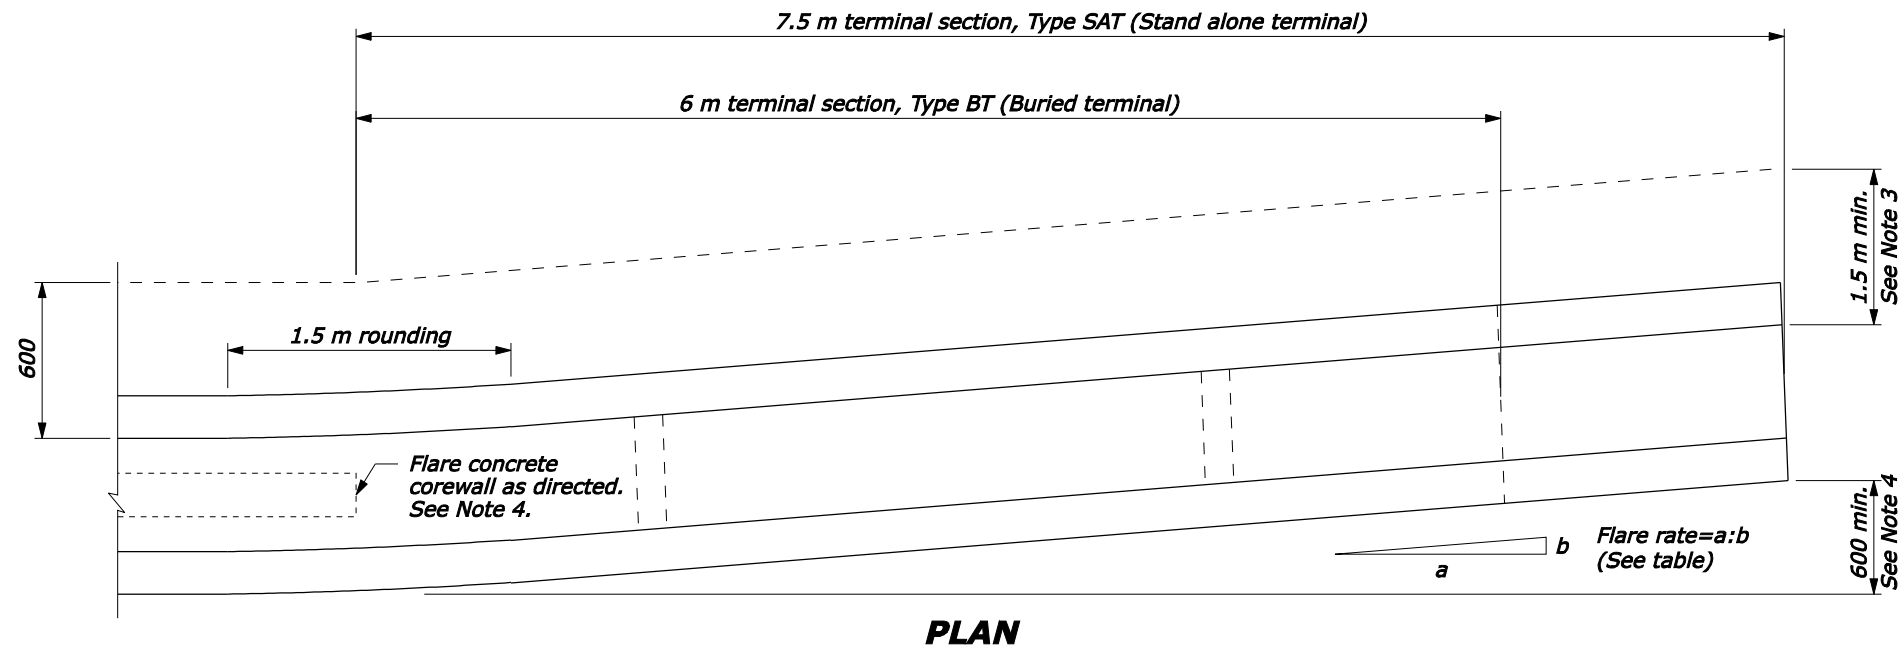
7.5 m terminal section, Type SAT (Stand alone terminal)

6 m terminal section, Type BT (Buried terminal)

1.5 m min.
See Note 3

600

1.5 m rounding

Flare concrete corewall as directed. See Note 4.

Flare rate=a:b
(See table)

b

a

600 min.
See Note 4

PLAN